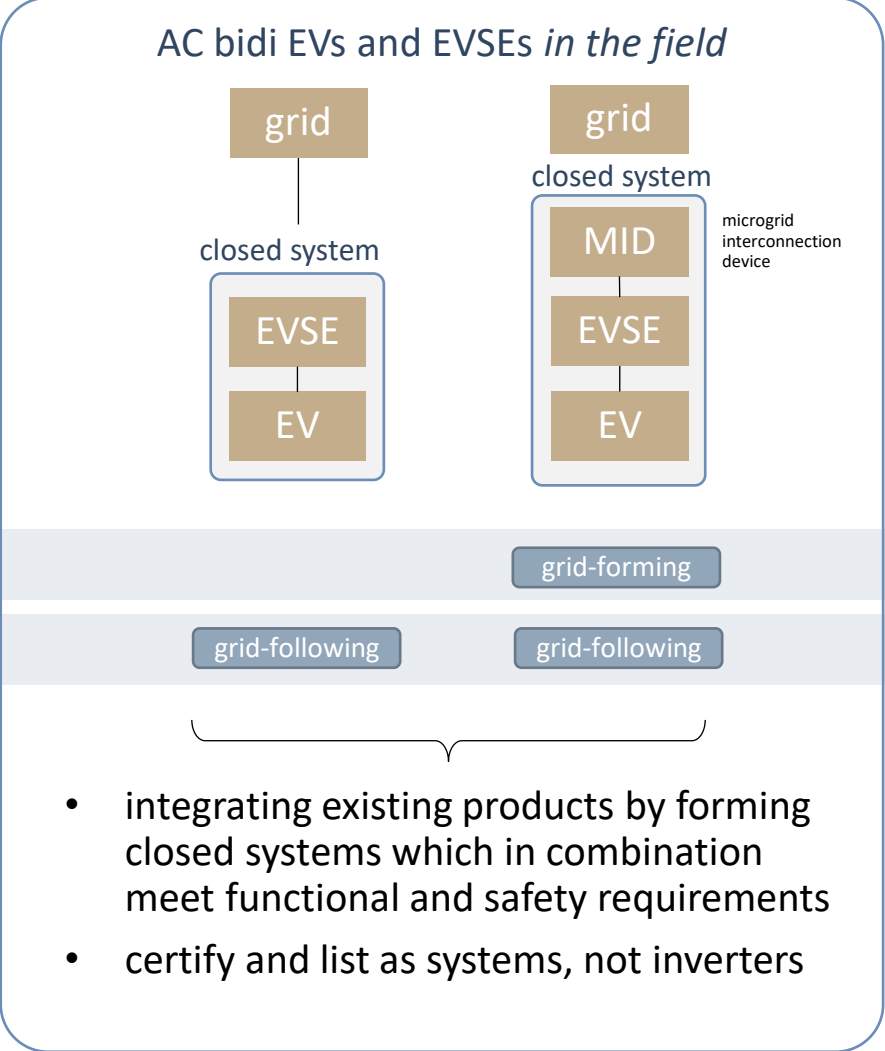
AC bidi EVs and EVSEs *in the field*

grid

closed system

EVSE

EV

grid

closed system

MID

microgrid interconnection device

EVSE

EV

grid-forming

grid-following

grid-following

• integrating existing products by forming closed systems which in combination meet functional and safety requirements

• certify and list as systems, not inverters